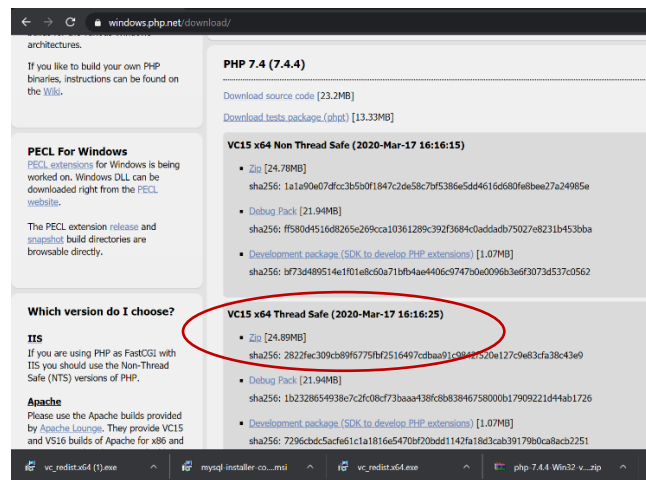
windows.php.net/download/

architectures.

If you like to build your own PHP binaries, instructions can be found on the Wiki.

PECL For Windows

PECL extensions for Windows is being worked on. Windows DLL can be downloaded right from the PECL website.

The PECL extension release and snapshot build directories are browsable directly.

Which version do I choose?

IIS

If you are using PHP as FastCGI with IIS you should use the Non-Thread Safe (NTS) versions of PHP.

Apache

Please use the Apache builds provided by Apache Lounge. They provide VC15 and VS16 builds of Apache for x86 and

PHP 7.4 (7.4.4)

Download source code [23.2MB]

Download tests package (phpt) [13.33MB]

VC15 x64 Non Thread Safe (2020-Mar-17 16:16:15)

Zip [24.78MB]

sha256: 1a1a90e07dfcc3b5b0f1847c2de58c7bf5386e5dd4616d680fe8bee27a24985e

Debug Pack [21.94MB]

sha256: ff580d4516d8265e269cca10361289c392f3684c0addadb75027e8231b453bba

Development package (SDK to develop PHP extensions) [1.07MB]

sha256: bf73d489514e1f01e8c60a71bfb4ae4406c9747b0e0096b3e6f3073d537c0562

VC15 x64 Thread Safe (2020-Mar-17 16:16:25)

Zip [24.89MB]

sha256: 2822fec309cb89f6775fbf2516497cdbaa91c9842f520e127c9e83cfa38c43e9

Debug Pack [21.94MB]

sha256: 1b2328654938e7c2fc08cf73baaa438fc8b83846758000b17909221d44ab1726

Development package (SDK to develop PHP extensions) [1.07MB]

sha256: 7296cbdc5acfe61c1a1816e5470bf20bdd1142fa18d3cab39179b0ca8acb2251

vc_redist.x64 (1).exe

mysql-installer-co....msi

vc_redist.x64.exe

php-7.4.4-Win32-...zip